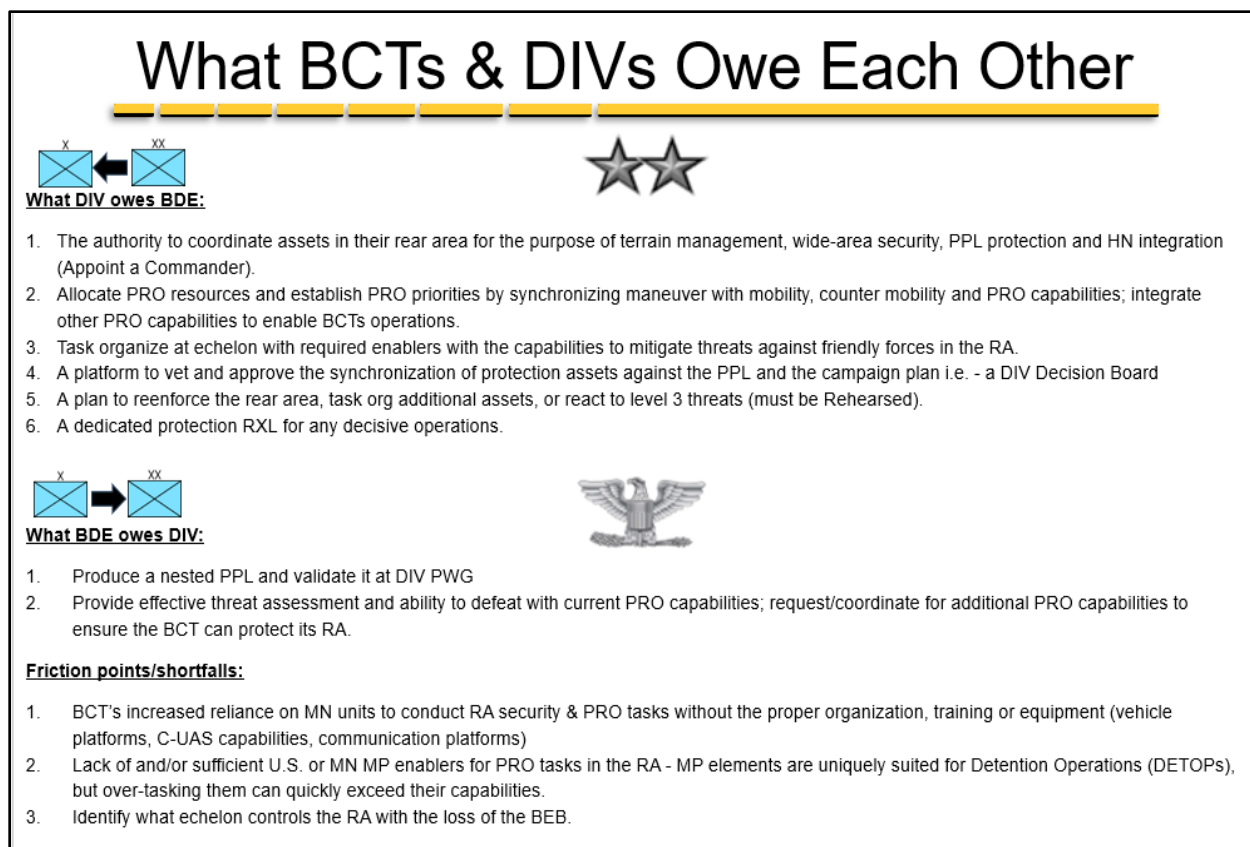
What BCTs & DIVs Owe Each Other

X XX

What DIV owes BDE:

1. The authority to coordinate assets in their rear area for the purpose of terrain management, wide-area security, PPL protection and HN integration (Appoint a Commander).
2. Allocate PRO resources and establish PRO priorities by synchronizing maneuver with mobility, counter mobility and PRO capabilities; integrate other PRO capabilities to enable BCTs operations.
3. Task organize at echelon with required enablers with the capabilities to mitigate threats against friendly forces in the RA.
4. A platform to vet and approve the synchronization of protection assets against the PPL and the campaign plan i.e. - a DIV Decision Board
5. A plan to reenforce the rear area, task org additional assets, or react to level 3 threats (must be Rehearsed).
6. A dedicated protection RXL for any decisive operations.

X XX

What BDE owes DIV:

1. Produce a nested PPL and validate it at DIV PWG
2. Provide effective threat assessment and ability to defeat with current PRO capabilities; request/coordinate for additional PRO capabilities to ensure the BCT can protect its RA.

Friction points/shortfalls:

1. BCT's increased reliance on MN units to conduct RA security & PRO tasks without the proper organization, training or equipment (vehicle platforms, C-UAS capabilities, communication platforms)
2. Lack of and/or sufficient U.S. or MN MP enablers for PRO tasks in the RA - MP elements are uniquely suited for Detention Operations (DETOPs), but over-tasking them can quickly exceed their capabilities.
3. Identify what echelon controls the RA with the loss of the BEB.